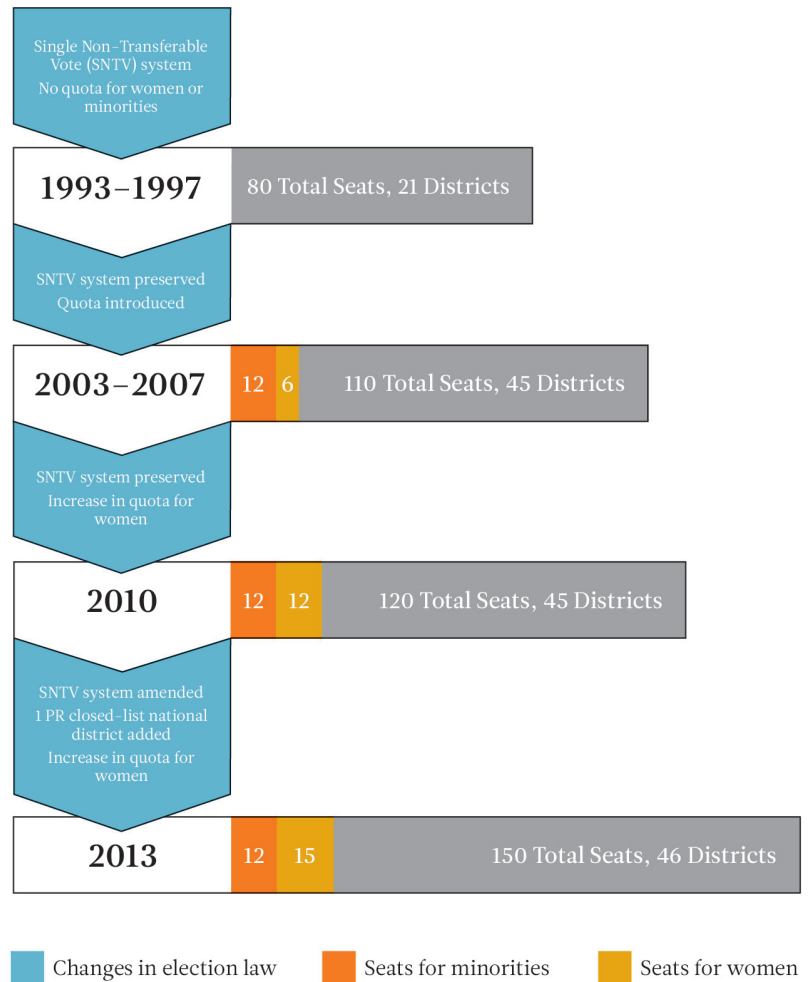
Single Non-Transferable Vote (SNTV) system
No quota for women or minorities

1993–1997

80 Total Seats, 21 Districts

SNTV system preserved
Quota introduced

2003–2007

12

6

110 Total Seats, 45 Districts

SNTV system preserved
Increase in quota for women

2010

12

12

120 Total Seats, 45 Districts

SNTV system amended
1 PR closed-list national district added
Increase in quota for women

2013

12

15

150 Total Seats, 46 Districts

Changes in election law

Seats for minorities

Seats for women